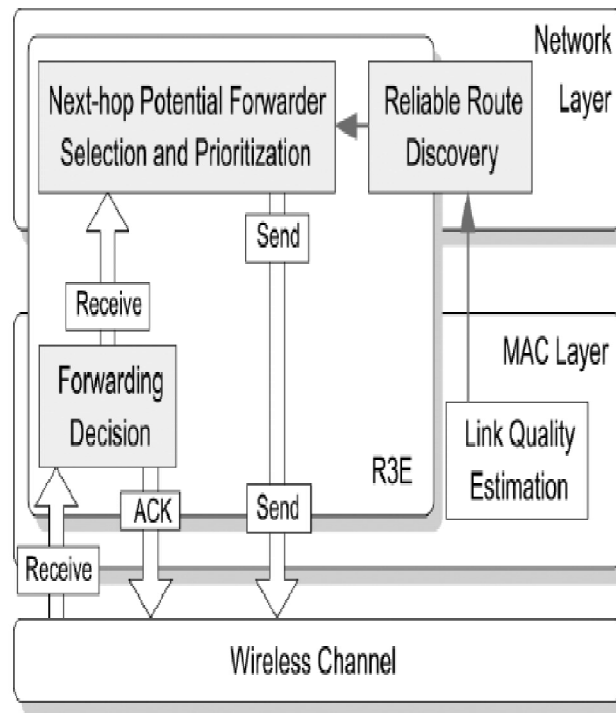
Network Layer

Next-hop Potential Forwarder Selection and Prioritization

Reliable Route Discovery

Send

Receive

MAC Layer

Forwarding Decision

Link Quality Estimation

R3E

ACK

Send

Receive

Wireless Channel